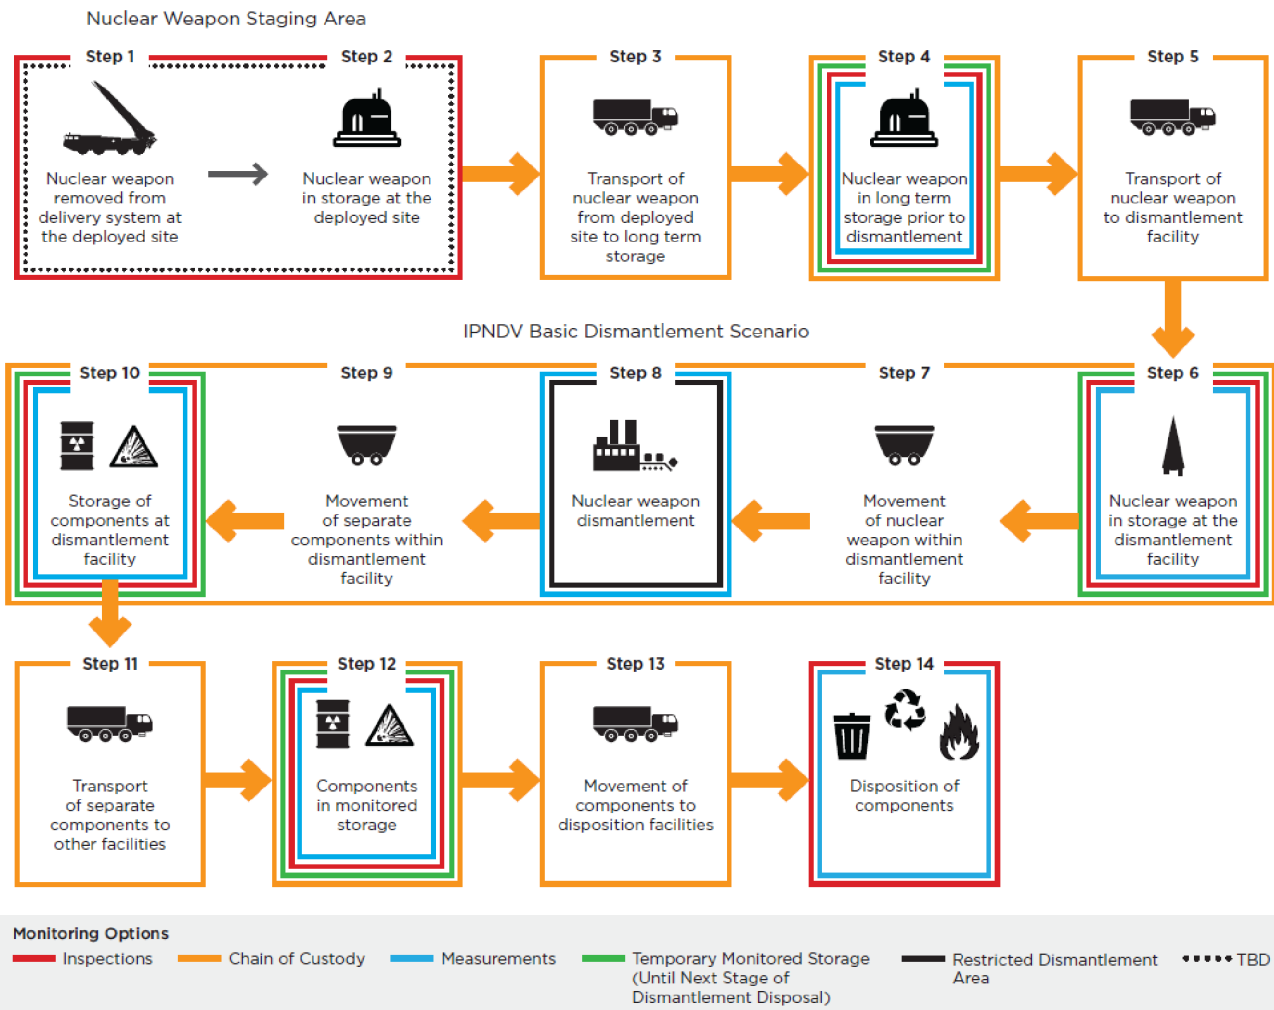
Nuclear Weapon Staging Area

Step 1
Nuclear weapon removed from delivery system at the deployed site

Step 2
Nuclear weapon in storage at the deployed site

Step 3
Transport of nuclear weapon from deployed site to long term storage

Step 4
Nuclear weapon in long term storage prior to dismantlement

Step 5
Transport of nuclear weapon to dismantlement facility

IPNDV Basic Dismantlement Scenario

Step 6
Nuclear weapon in storage at the dismantlement facility

Step 7
Movement of nuclear weapon within dismantlement facility

Step 8
Nuclear weapon dismantlement

Step 9
Movement of separate components within dismantlement facility

Step 10
Storage of components at dismantlement facility

Step 11
Transport of separate components to other facilities

Step 12
Components in monitored storage

Step 13
Movement of components to disposition facilities

Step 14
Disposition of components

Monitoring Options
Inspections
Chain of Custody
Measurements
Temporary Monitored Storage (Until Next Stage of Dismantlement Disposal)
Restricted Dismantlement Area
TBD